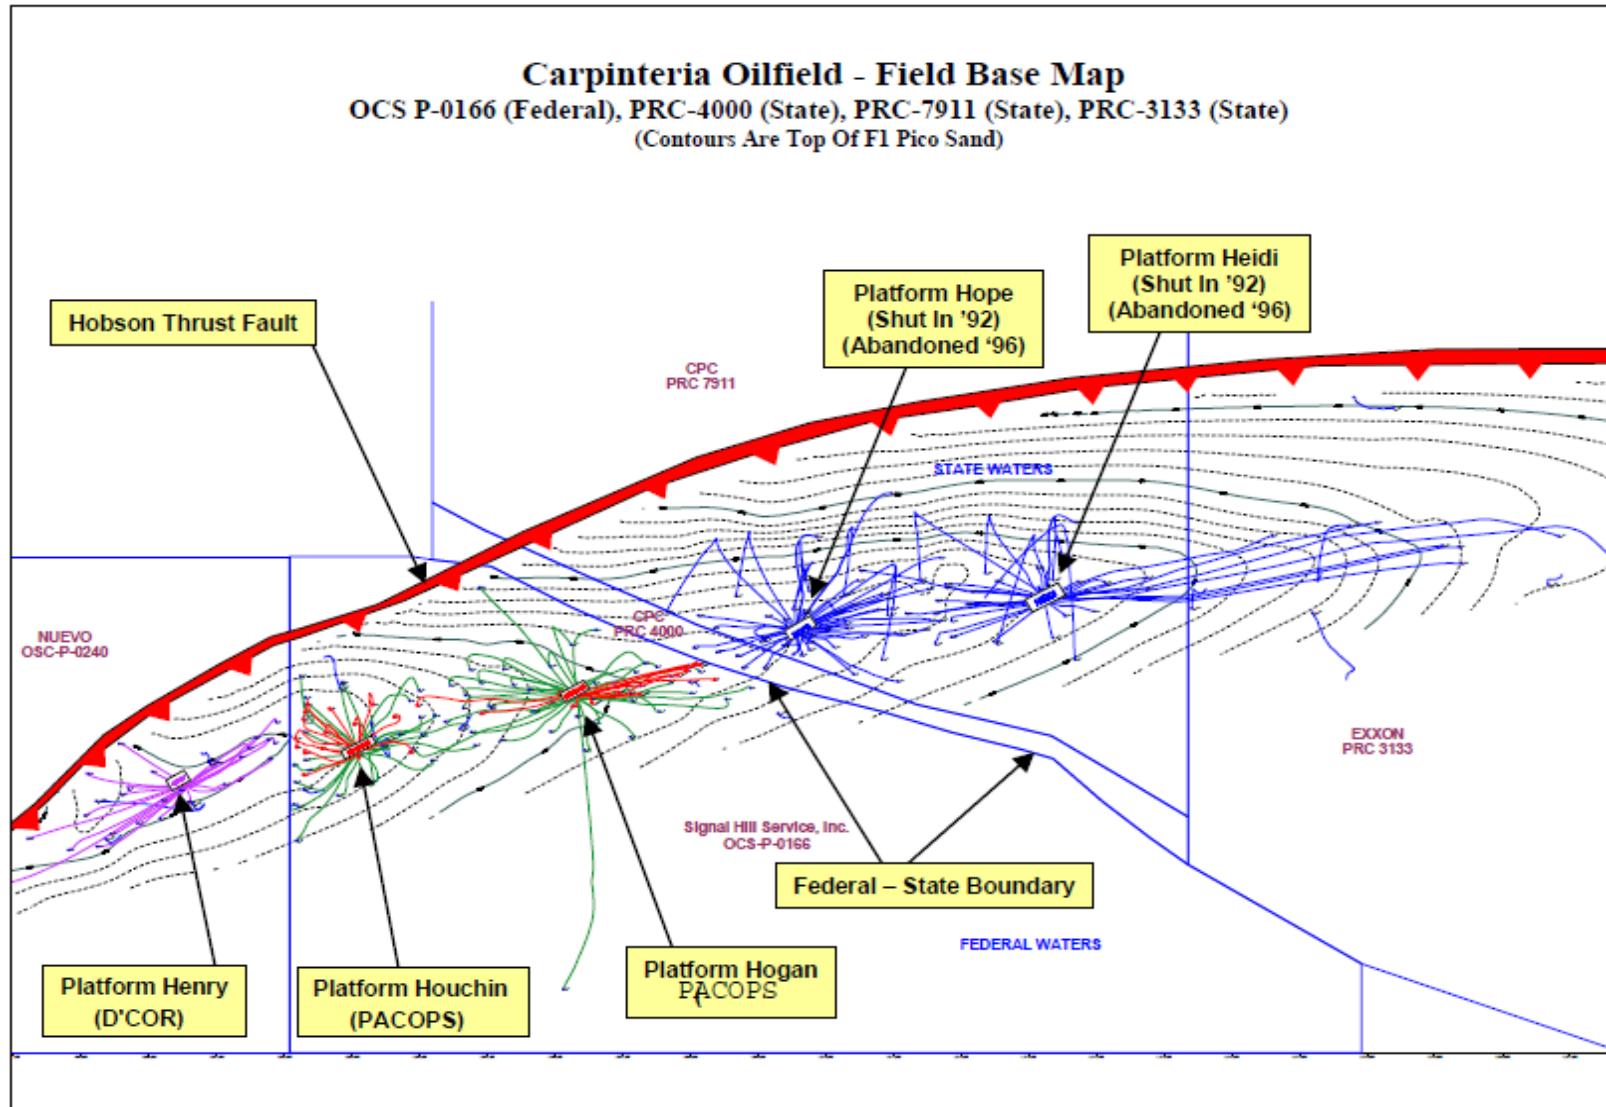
Carpinteria Oilfield - Field Base Map
OCS P-0166 (Federal), PRC-4000 (State), PRC-7911 (State), PRC-3133 (State)
(Contours Are Top Of F1 Pico Sand)

Hobson Thrust Fault

Platform Hope
(Shut In '92)
(Abandoned '96)

Platform Heidi
(Shut In '92)
(Abandoned '96)

CPC
PRC 7911

STATE WATERS

NUEVO
OSC-P-0240

CPC
PRC 4000

EXXON
PRC 3133

Signal Hill Service, Inc.
OCS-P-0166

Federal – State Boundary

FEDERAL WATERS

Platform Henry
(D'COR)

Platform Houchin
(PACOPS)

Platform Hogan
PACOPS